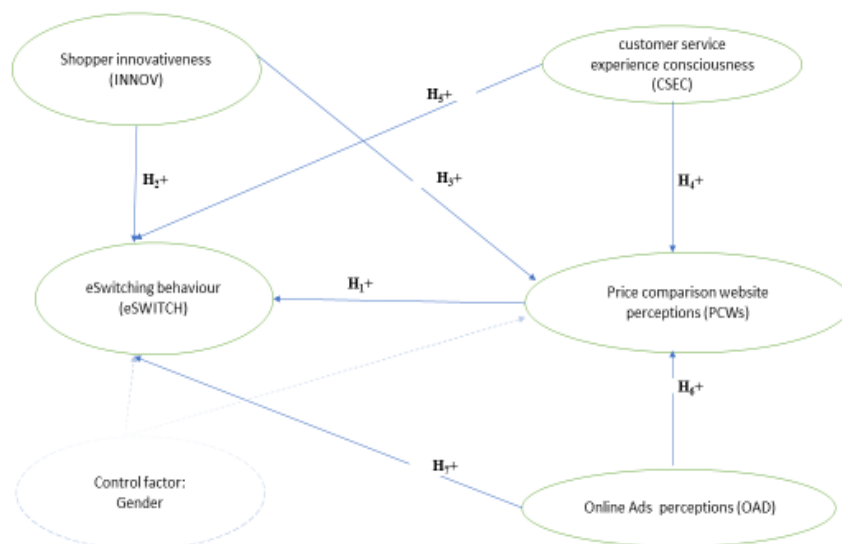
Shopper innovativeness (INNOV)

customer service experience consciousness (CSEC)

$H_5$+

$H_2$+

$H_3$+

$H_4$+

eSwitching behaviour (eSWITCH)

$H_1$+

Price comparison website perceptions (PCWs)

$H_6$+

Control factor: Gender

$H_7$+

Online Ads perceptions (OAD)